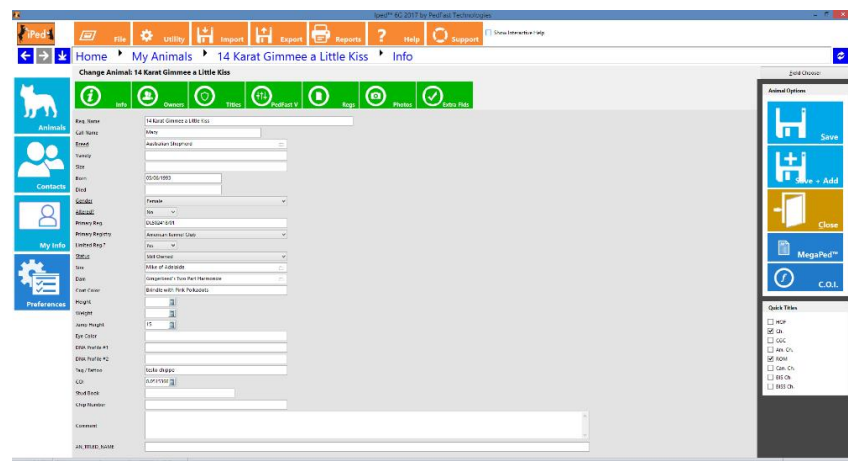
iPed™ 8G 2017 by PedFast Technologies

iPed

File Utility Import Export Reports Help Support

Show Interactive Help

Home My Animals 14 Karat Gimmee a Little Kiss Info

Change Animal: 14 Karat Gimmee a Little Kiss

Field Chooser

Info Owners Titles PedFast V Regs Photos Extra Flds

Animals

Contacts

My Info

Preferences

Reg. Name 14 Karat Gimmee a Little Kiss
Call Name Mary
Breed Australian Shepherd
Variety
Size
Born 05/05/1993
Died
Gender Female
Altered? No
Primary Reg DL50247 0/01
Primary Registry American Kennel Club
Limited Reg.? No
Status Still Owned
Sire Mike of Adelaide
Dam Gingerbread's Yum Pet Harmonize
Coat Color Brindle with Pink Polkadots
Height
Weight
Jump Height 15
Eye Color
DNA Profile #1
DNA Profile #2
Tag / Tattoo tootie drippo
COI 0.0151530
Stud Book
Chip Number
Comment
AN_BREED_NAME

Animal Options

Save

Save + Add

Close

MegaPed™

C.O.I.

Quick Titles

HOF
Ch
CDC
Am. Ch.
ROM
Can. Ch.
BIS Ch
BISS Ch